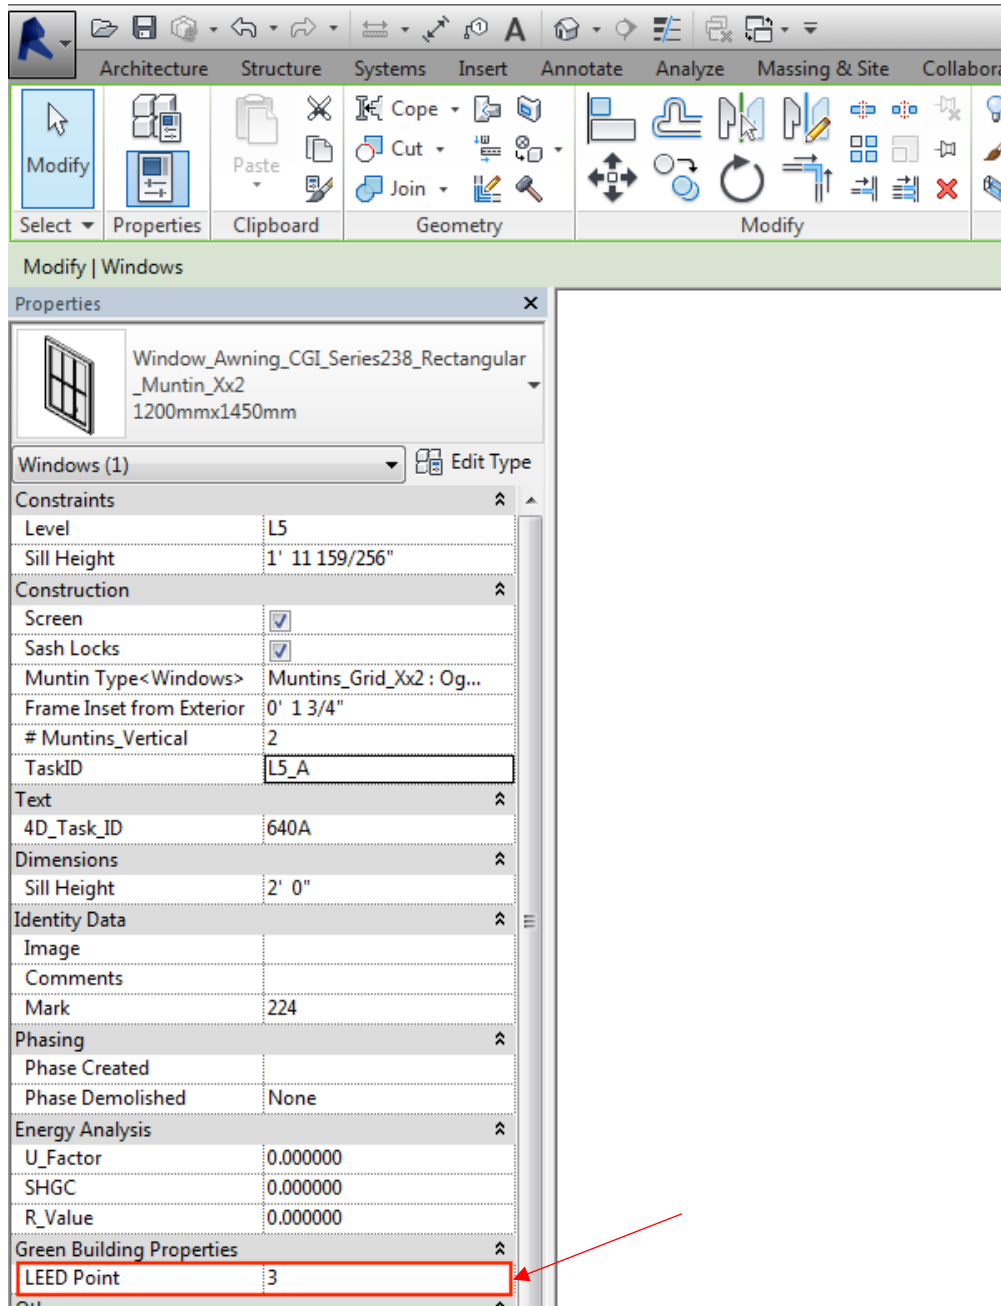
Architecture Structure Systems Insert Annotate Analyze Massing & Site Collabora

Modify

Paste

Cope
Cut
Join

Select ▾ Properties Clipboard Geometry Modify

Modify | Windows

Properties

Window_Awning_CGI_Series238_Rectangular_Muntin_Xx2
1200mmx1450mm

Windows (1) Edit Type

| Constraints | |
|---|---|
| Level | L5 |
| Sill Height | 1' 11 159/256" |
| Construction | |
| Screen | ☑ |
| Sash Locks | ☑ |
| Muntin Type<Windows> | Muntins_Grid_Xx2 : Og... |
| Frame Inset from Exterior | 0' 1 3/4" |
| # Muntins_Vertical | 2 |
| TaskID | L5_A |
| Text | |
| 4D_Task_ID | 640A |
| Dimensions | |
| Sill Height | 2' 0" |
| Identity Data | |
| Image | |
| Comments | |
| Mark | 224 |
| Phasing | |
| Phase Created | |
| Phase Demolished | None |
| Energy Analysis | |
| U_Factor | 0.000000 |
| SHGC | 0.000000 |
| R_Value | 0.000000 |
| Green Building Properties | |
| LEED Point | 3 |